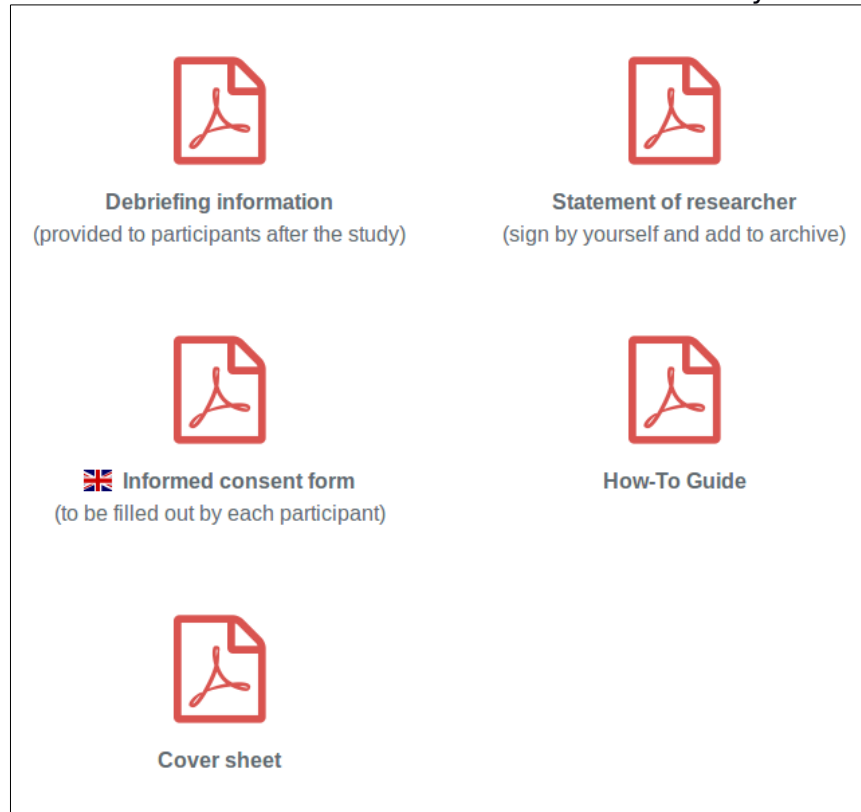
**Debriefing information**
(provided to participants after the study)

**Statement of researcher**
(sign by yourself and add to archive)

**Informed consent form**
(to be filled out by each participant)

**How-To Guide**

**Cover sheet**